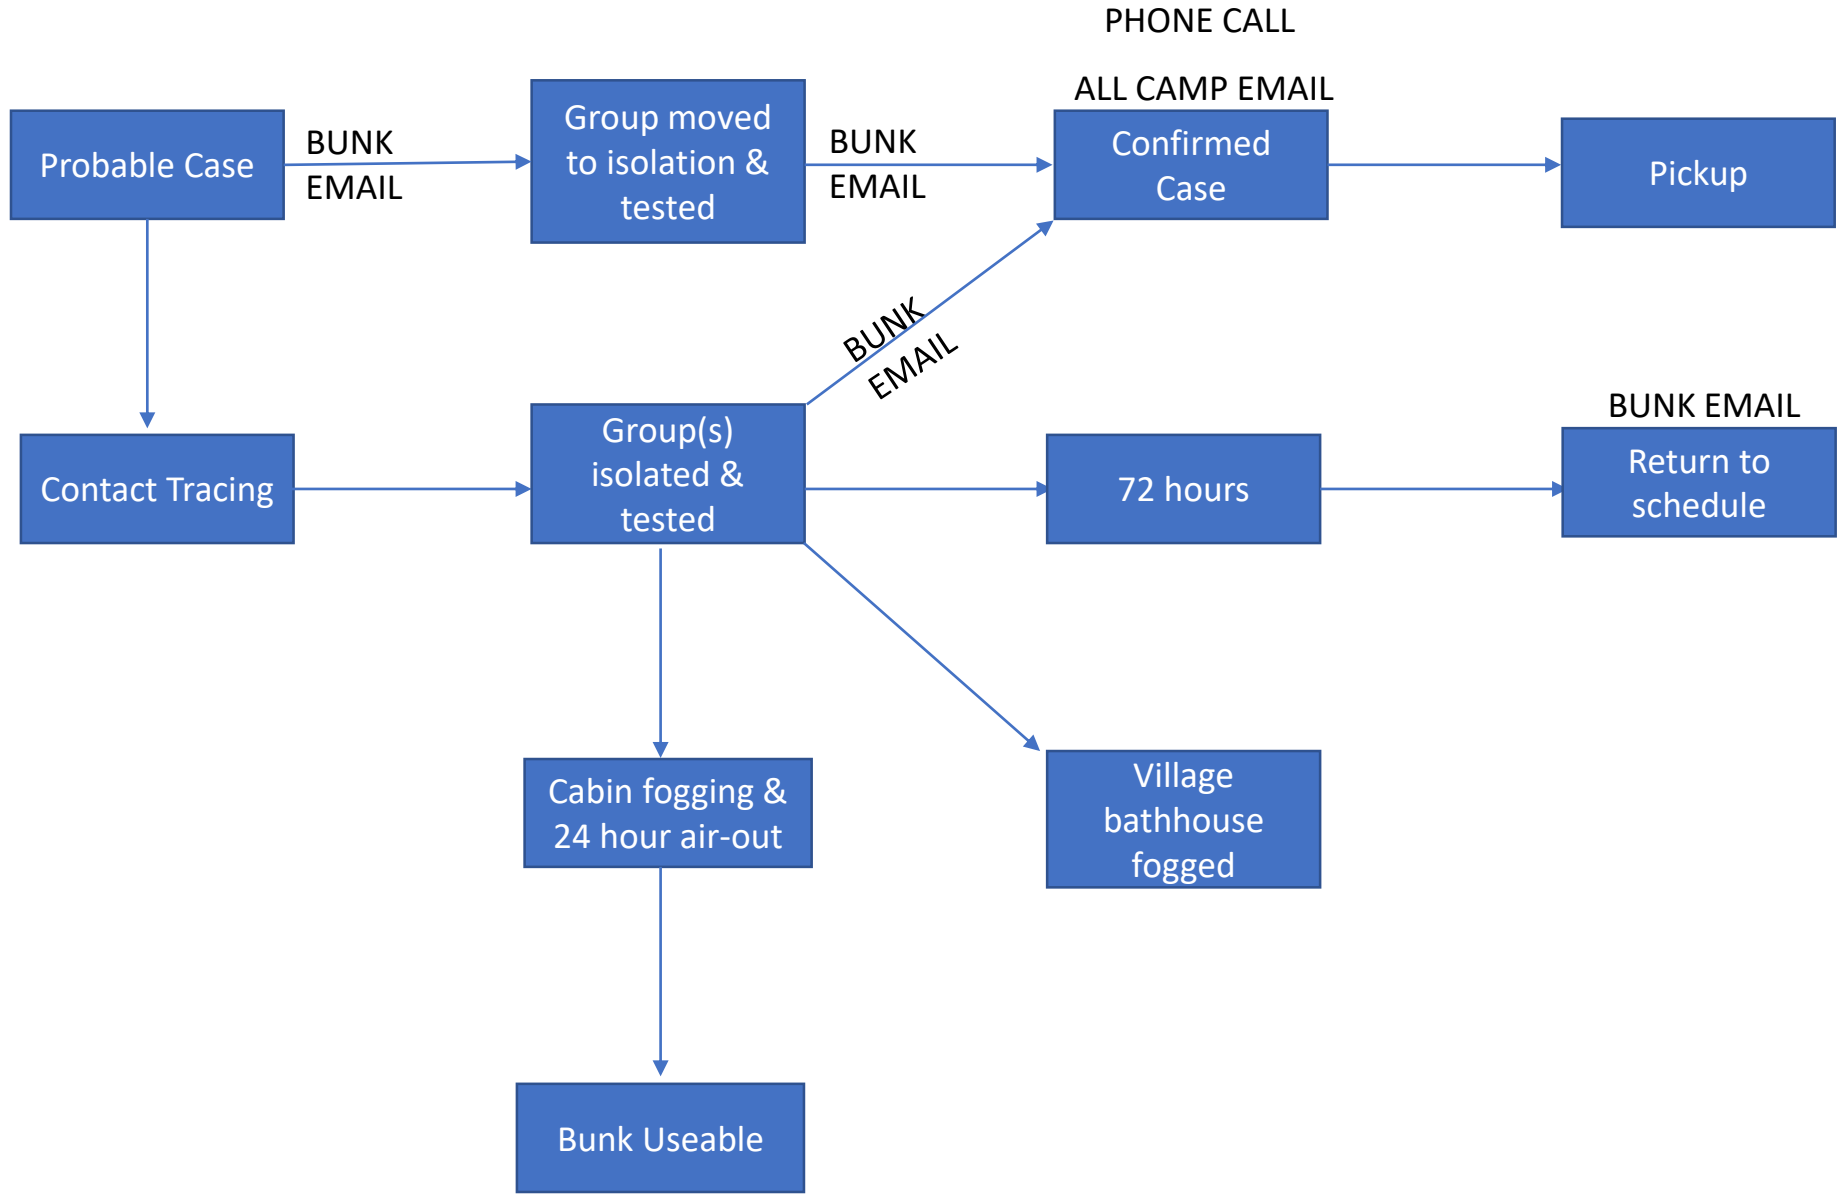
PHONE CALL

ALL CAMP EMAIL

Probable Case

BUNK EMAIL

Group moved to isolation & tested

BUNK EMAIL

Confirmed Case

Pickup

BUNK EMAIL

BUNK EMAIL

Contact Tracing

Group(s) isolated & tested

72 hours

Return to schedule

Cabin fogging & 24 hour air-out

Village bathhouse fogged

Bunk Useable